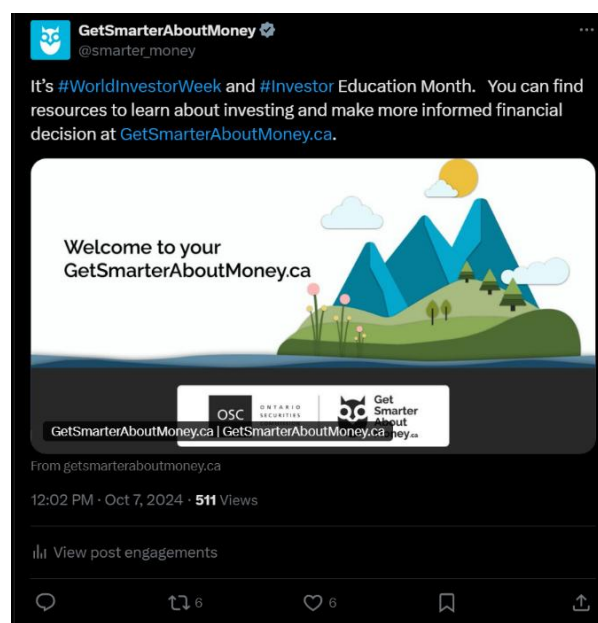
GetSmarterAboutMoney
@smarter_money

It's #WorldInvestorWeek and #Investor Education Month. You can find resources to learn about investing and make more informed financial decision at GetSmarterAboutMoney.ca.

Welcome to your GetSmarterAboutMoney.ca

OSC ONTARIO SECURITIES

Get Smarter About Money.ca

GetSmarterAboutMoney.ca | GetSmarterAboutMoney.ca

From getsmarteraboutmoney.ca

12:02 PM · Oct 7, 2024 · 511 Views

View post engagements

6

6